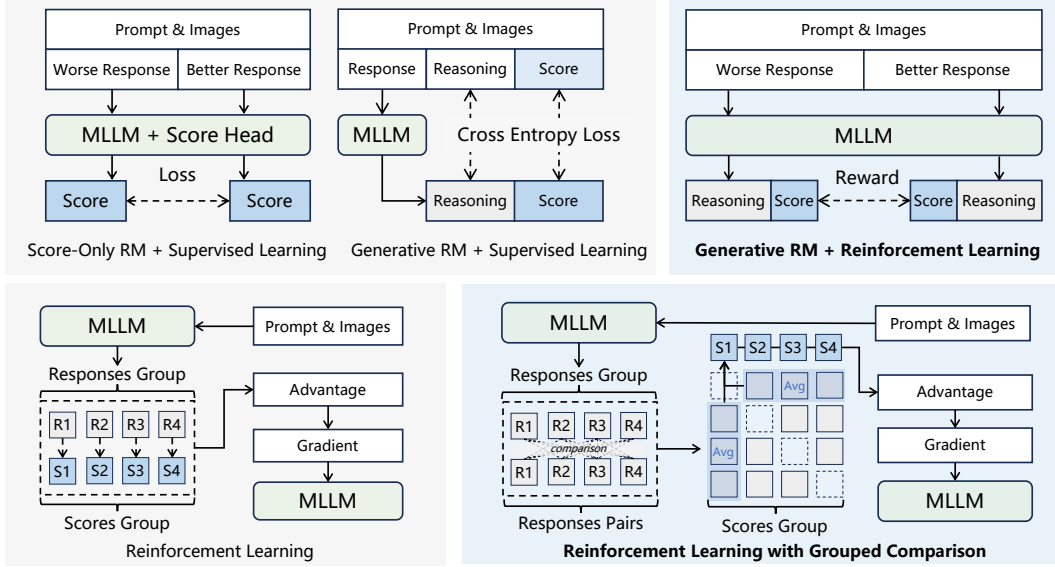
Prompt & Images

Worse Response | Better Response

MLLM + Score Head

Loss

Score | Score

Score-Only RM + Supervised Learning

Prompt & Images

Response | Reasoning | Score

MLLM

Cross Entropy Loss

Reasoning | Score

Generative RM + Supervised Learning

Prompt & Images

Worse Response | Better Response

MLLM

Reward

Reasoning | Score | Score | Reasoning

**Generative RM + Reinforcement Learning**

MLLM

Prompt & Images

Responses Group

R1 R2 R3 R4

S1 S2 S3 S4

Scores Group

Advantage

Gradient

MLLM

Reinforcement Learning

MLLM

Prompt & Images

Responses Group

R1 R2 R3 R4

comparison

R1 R2 R3 R4

Responses Pairs

S1 S2 S3 S4

Avg

Avg

Scores Group

Advantage

Gradient

MLLM

**Reinforcement Learning with Grouped Comparison**